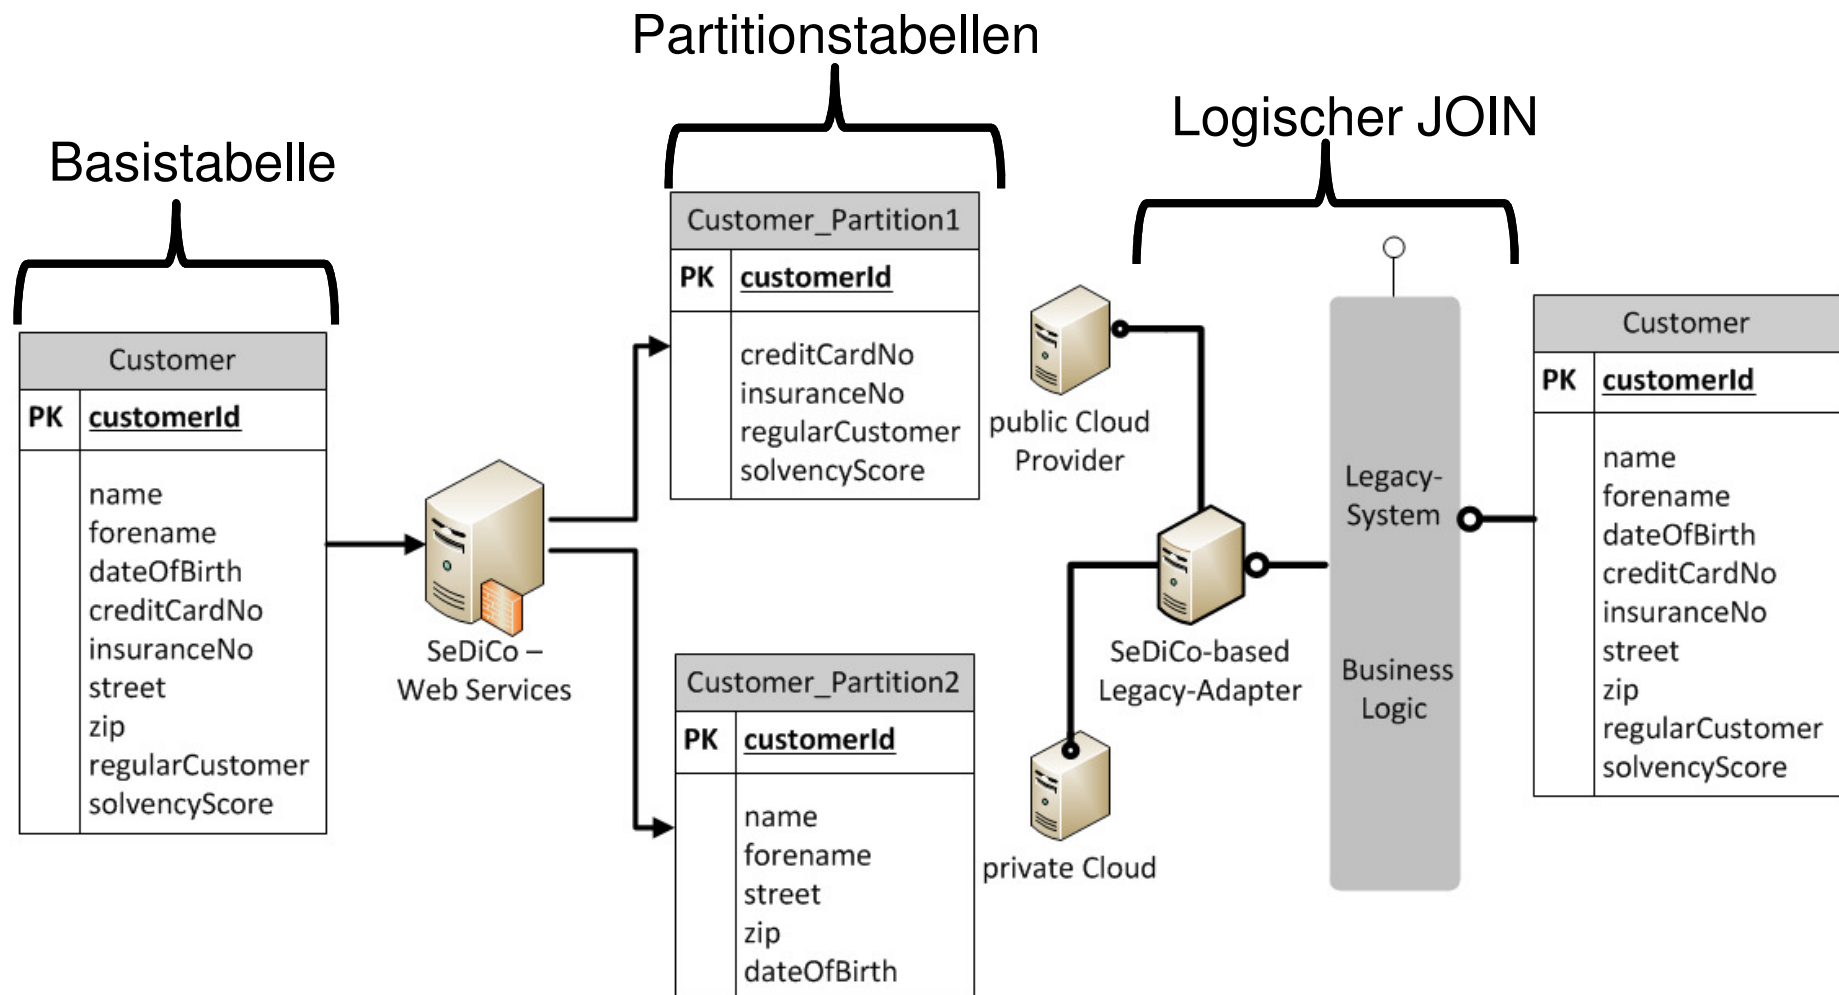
Partitionstabellen

Logischer JOIN

Basistabelle

| Customer | |
|---|---|
| PK | customerId |
| | name forename dateOfBirth creditCardNo insuranceNo street zip regularCustomer solvencyScore |

SeDiCo – Web Services

| Customer_Partition1 | |
|---|---|
| PK | customerId |
| | creditCardNo insuranceNo regularCustomer solvencyScore |

| Customer_Partition2 | |
|---|---|
| PK | customerId |
| | name forename street zip dateOfBirth |

public Cloud Provider

SeDiCo-based Legacy-Adapter

private Cloud

Legacy-System

Business Logic

| Customer | |
|---|---|
| PK | customerId |
| | name forename dateOfBirth creditCardNo insuranceNo street zip regularCustomer solvencyScore |